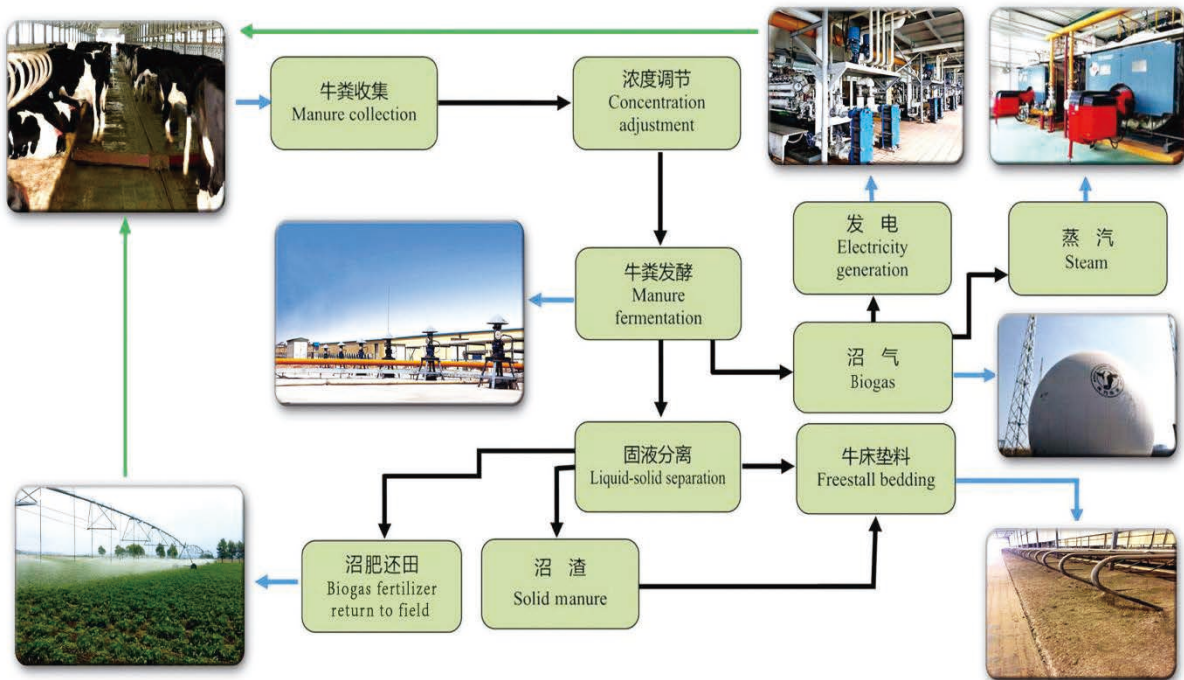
牛粪收集
Manure collection

浓度调节
Concentration adjustment

牛粪发酵
Manure fermentation

发 电
Electricity generation

蒸 汽
Steam

沼 气
Biogas

固液分离
Liquid-solid separation

牛床垫料
Freestall bedding

沼肥还田
Biogas fertilizer return to field

沼 渣
Solid manure